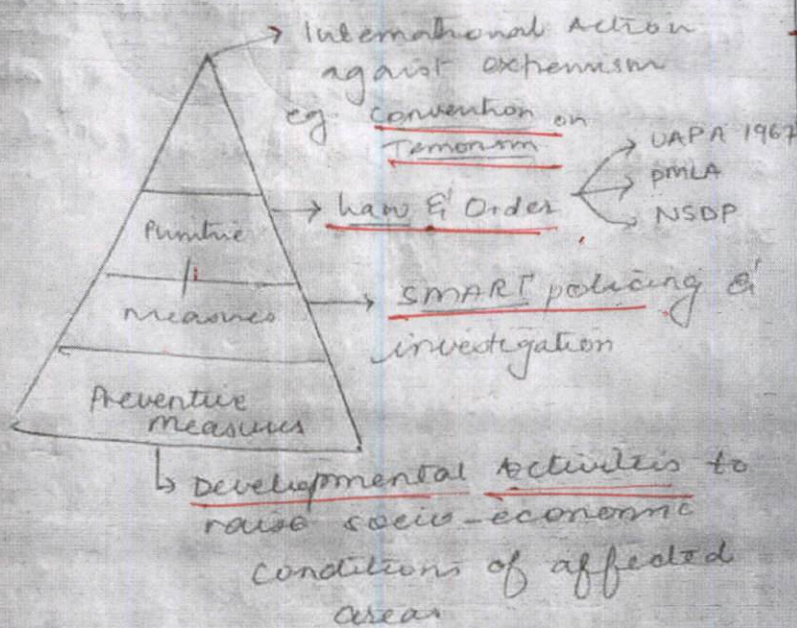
International Action agaist extremism
eg. Convention on Terrorism

Law & Order
UAPA 1967
PMLA
NSDP

Punitive
measures

SMART policing & investigation

Preventive measures

Developmental Activities to raise socio-economic conditions of affected areas